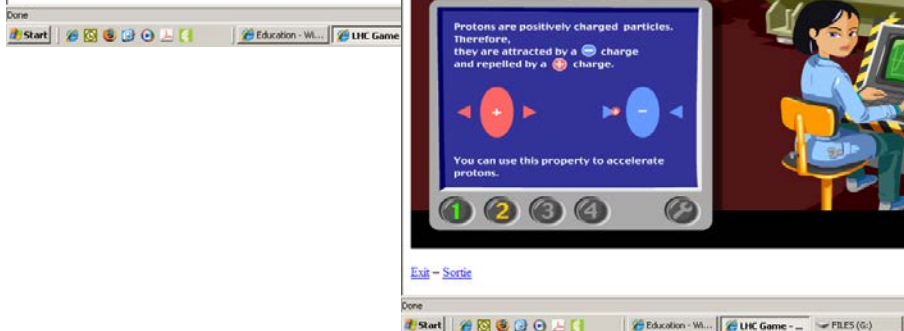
Done

Start | Education - Wi... | LHC Game

Protons are positively charged particles. Therefore, they are attracted by a − charge and repelled by a + charge.

+

−

You can use this property to accelerate protons.

1 2 3 4

Exit – Sortie

Done

Start | Education - Wi... | LHC Game - ... | FILES (G:)